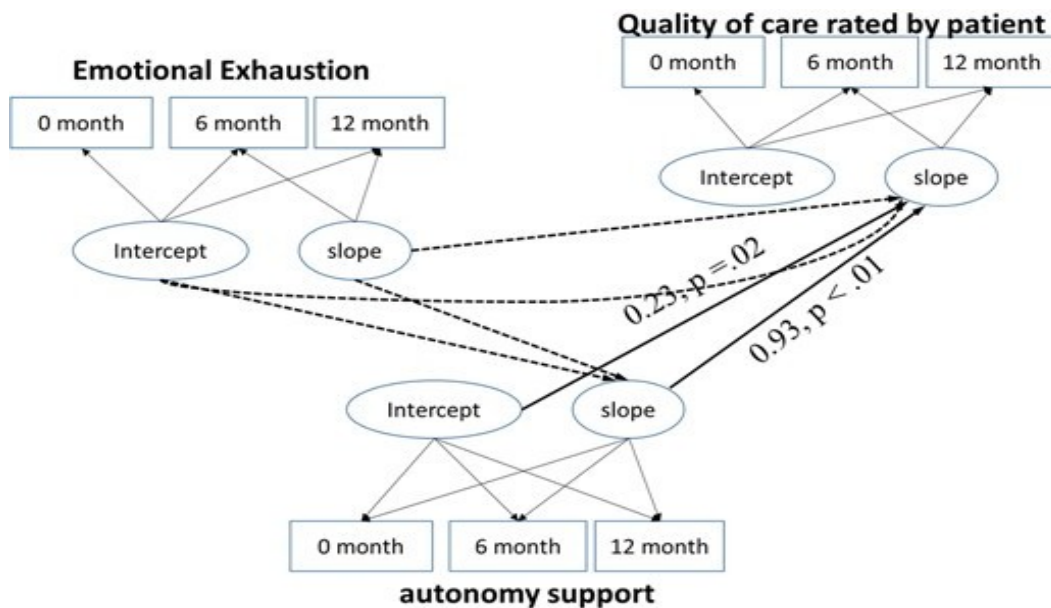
Quality of care rated by patient

0 month

6 month

12 month

Intercept

slope

Emotional Exhaustion

0 month

6 month

12 month

Intercept

slope

0.23, p =.02

0.93, p < .01

Intercept

slope

0 month

6 month

12 month

autonomy support